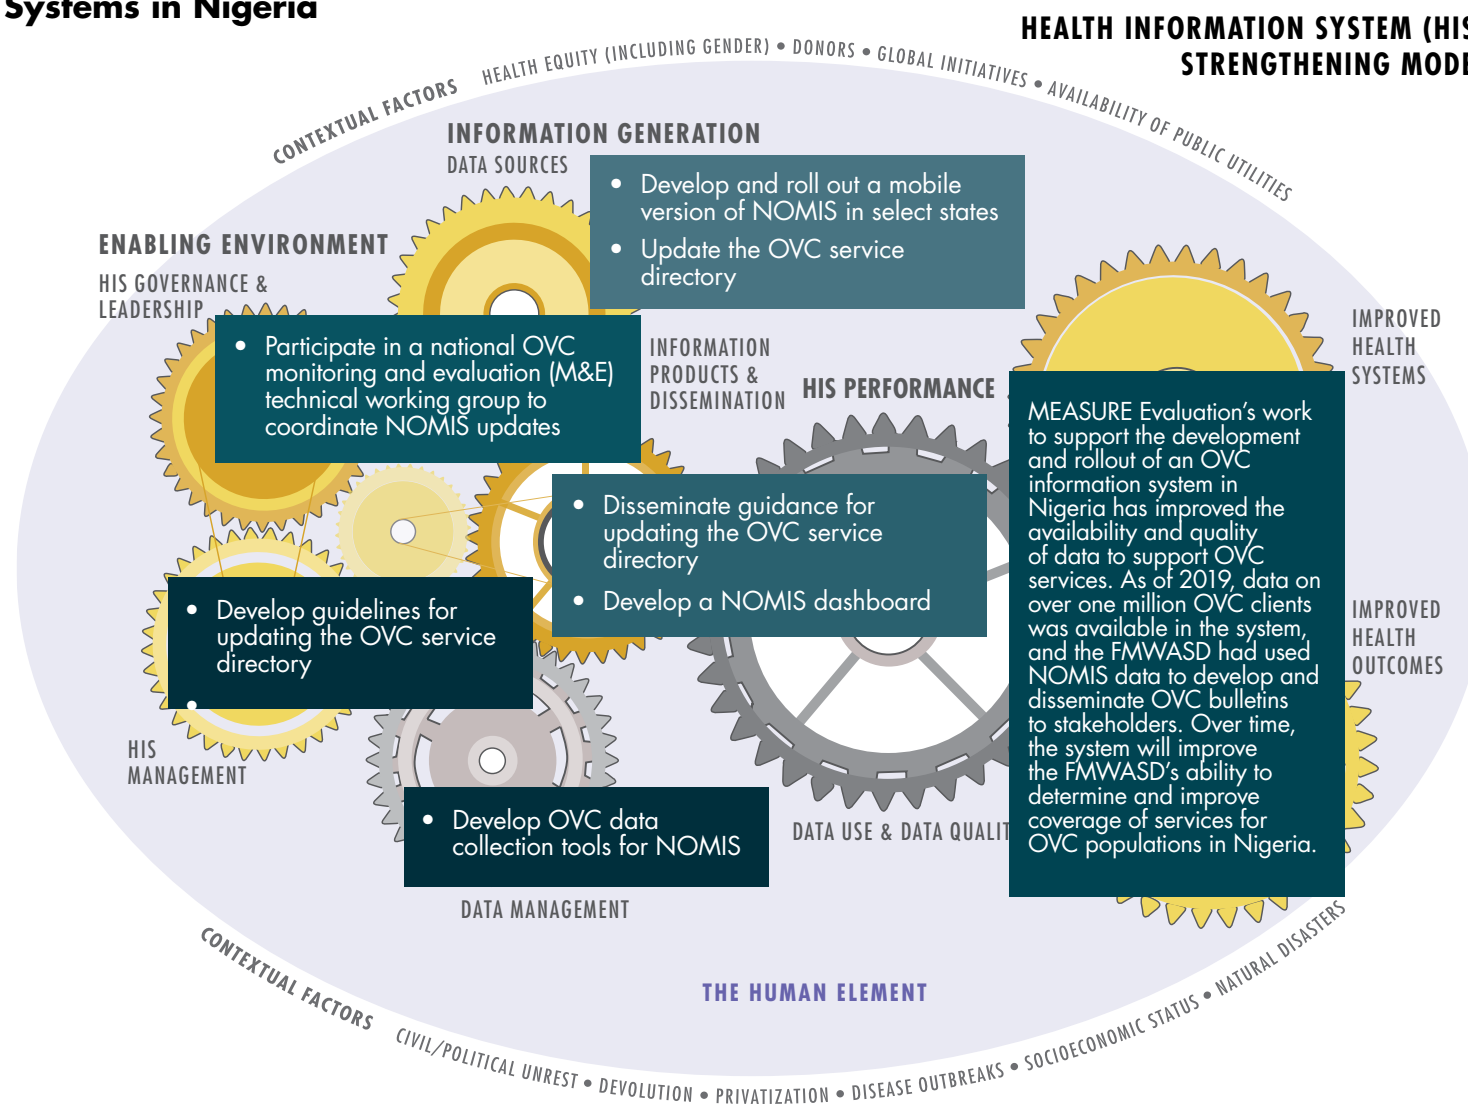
Systems in Nigeria

HEALTH INFORMATION SYSTEM (HIS
STRENGTHENING MODE

CONTEXTUAL FACTORS HEALTH EQUITY (INCLUDING GENDER) • DONORS • GLOBAL INITIATIVES • AVAILABILITY OF PUBLIC UTILITIES

INFORMATION GENERATION
DATA SOURCES

• Develop and roll out a mobile version of NOMIS in select states
• Update the OVC service directory

ENABLING ENVIRONMENT
HIS GOVERNANCE & LEADERSHIP

• Participate in a national OVC monitoring and evaluation (M&E) technical working group to coordinate NOMIS updates

INFORMATION PRODUCTS & DISSEMINATION

HIS PERFORMANCE

IMPROVED HEALTH SYSTEMS

MEASURE Evaluation's work to support the development and rollout of an OVC information system in Nigeria has improved the availability and quality of data to support OVC services. As of 2019, data on over one million OVC clients was available in the system, and the FMWASD had used NOMIS data to develop and disseminate OVC bulletins to stakeholders. Over time, the system will improve the FMWASD's ability to determine and improve coverage of services for OVC populations in Nigeria.

• Disseminate guidance for updating the OVC service directory
• Develop a NOMIS dashboard

IMPROVED HEALTH OUTCOMES

• Develop guidelines for updating the OVC service directory

HIS MANAGEMENT

• Develop OVC data collection tools for NOMIS

DATA USE & DATA QUALIT

DATA MANAGEMENT

THE HUMAN ELEMENT

CONTEXTUAL FACTORS CIVIL/POLITICAL UNREST • DEVOLUTION • PRIVATIZATION • DISEASE OUTBREAKS • SOCIOECONOMIC STATUS • NATURAL DISASTERS